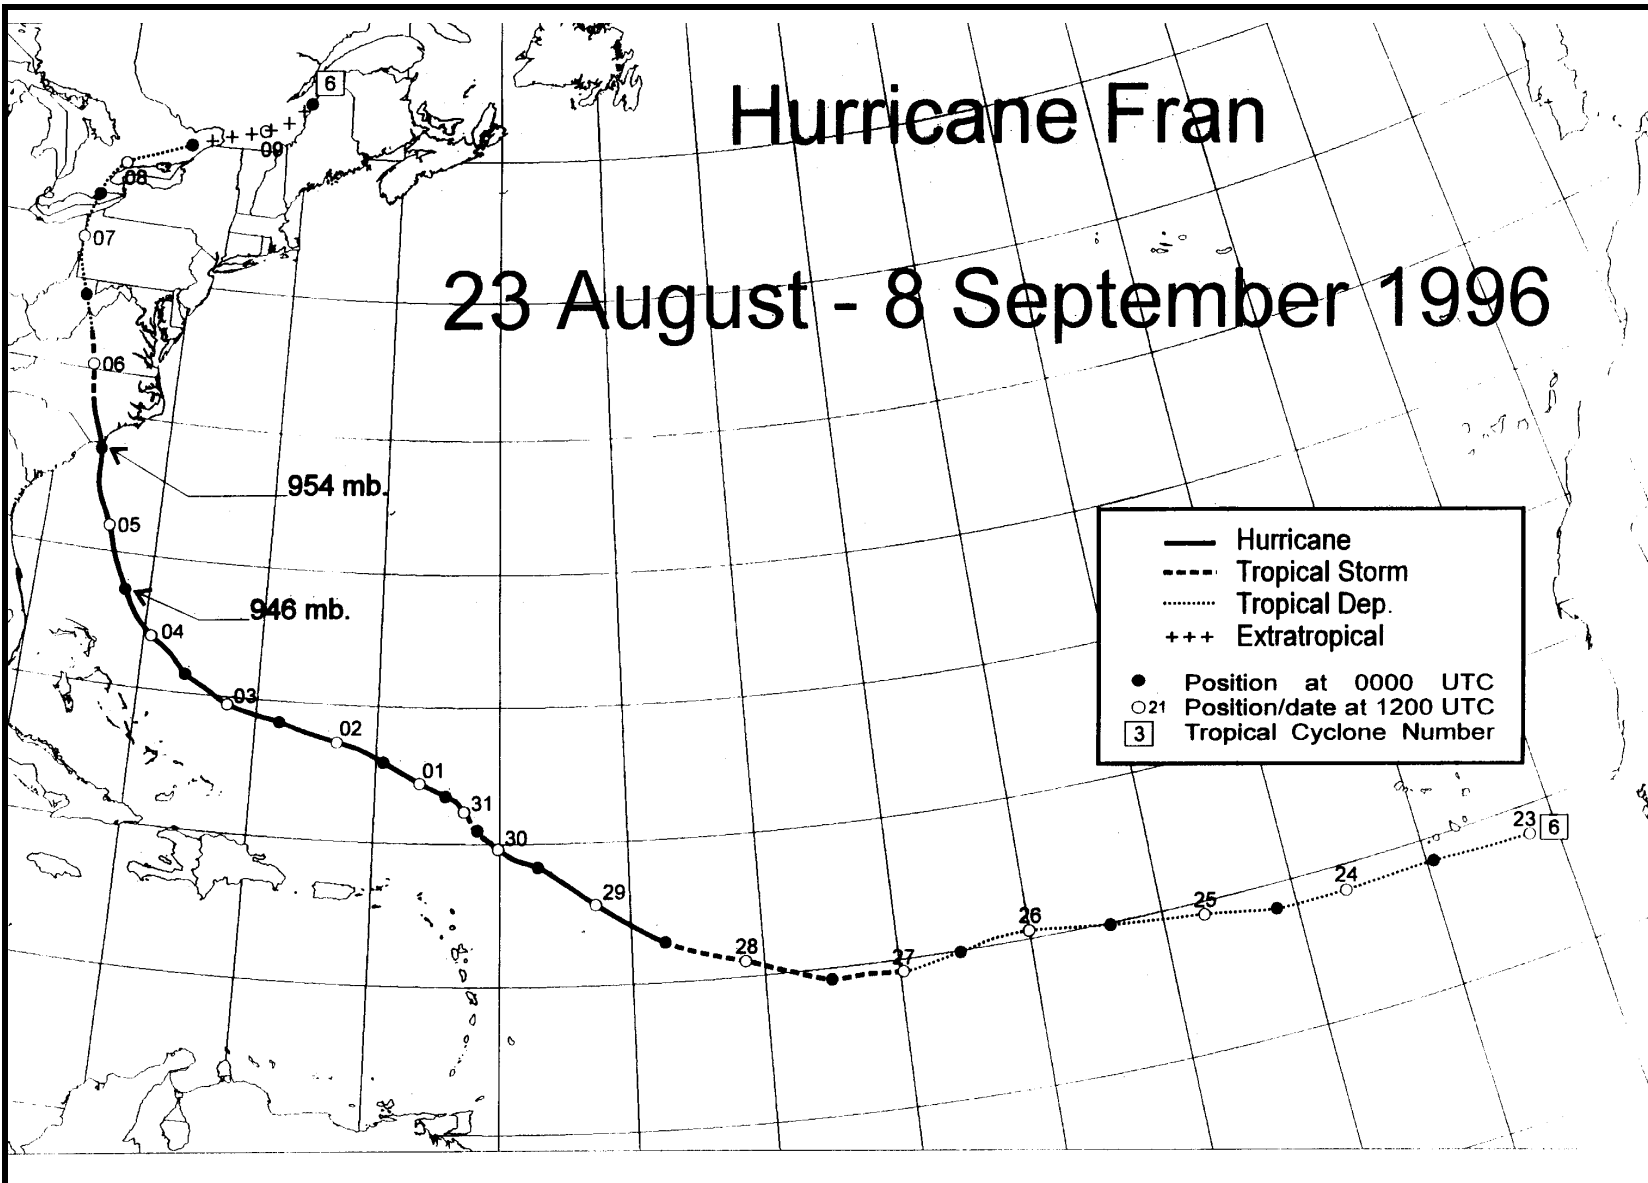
Hurricane Fran

23 August - 8 September 1996

6
09
08
07
06
954 mb.
05
946 mb.
04
03
02
01
31
30
29
28
27
26
25
24
23 6

Hurricane
Tropical Storm
Tropical Dep.
+++ Extratropical
Position at 0000 UTC
21 Position/date at 1200 UTC
3 Tropical Cyclone Number